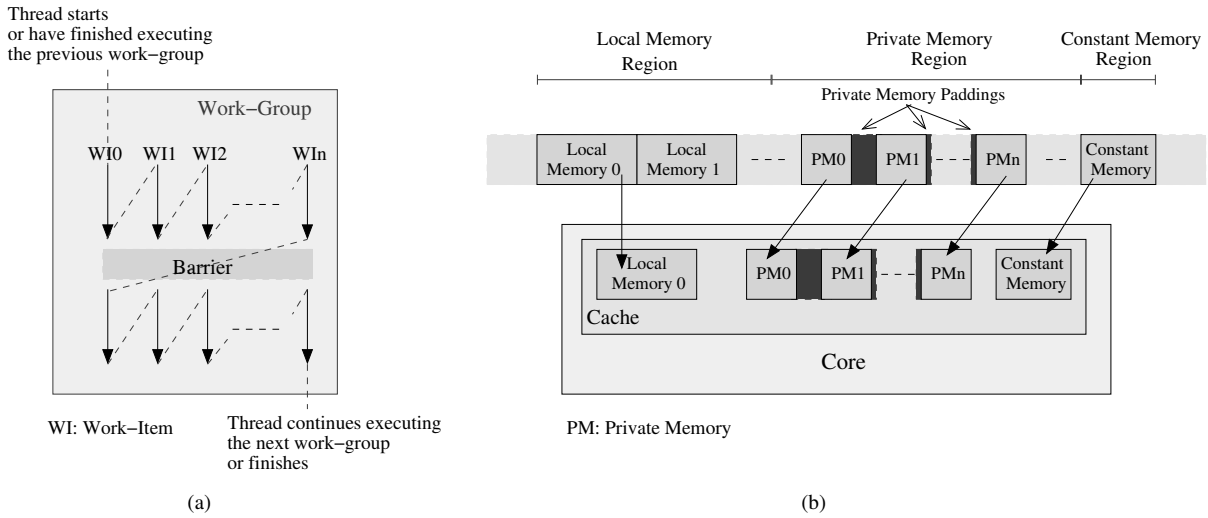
Thread starts
or have finished executing
the previous work−group

Work−Group

WI0 WI1 WI2 WIn

Barrier

WI: Work−Item

Thread continues executing
the next work−group
or finishes

(a)

Local Memory Region

Private Memory Region

Constant Memory Region

Private Memory Paddings

Local Memory 0

Local Memory 1

PM0

PM1

PMn

Constant Memory

Local Memory 0

PM0

PM1

PMn

Constant Memory

Cache

Core

PM: Private Memory

(b)